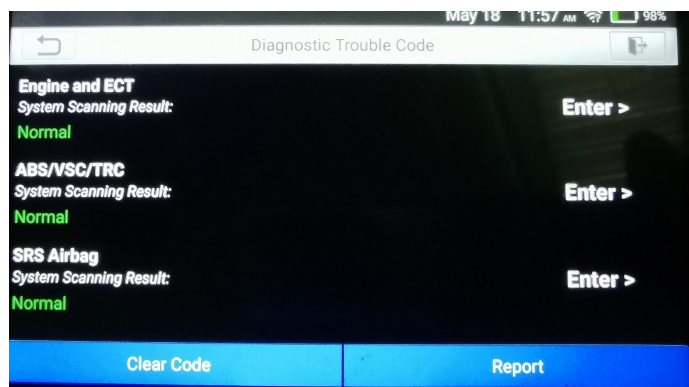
May 18 11:57 AM 98%

Diagnostic Trouble Code

Engine and ECT
System Scanning Result:
Normal

Enter >

ABS/VSC/TRC
System Scanning Result:
Normal

Enter >

SRS Airbag
System Scanning Result:
Normal

Enter >

Clear Code

Report